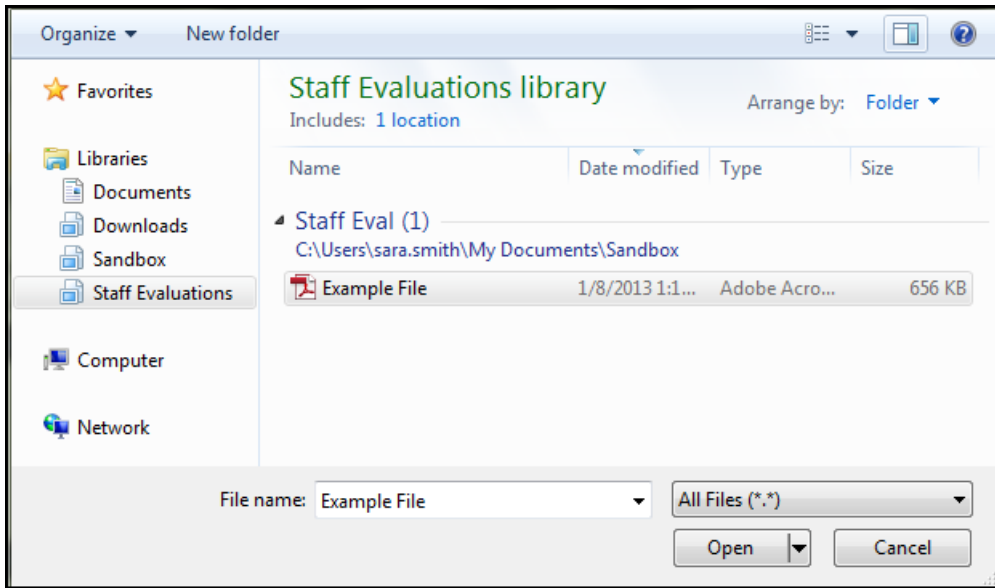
Organize ▾ New folder

Favorites

Libraries
Documents
Downloads
Sandbox
Staff Evaluations

Computer

Network

Staff Evaluations library
Includes: 1 location

Arrange by: Folder ▾

| Name | Date modified | Type | Size |
|---|---|---|---|
| Example File | 1/8/2013 1:1... | Adobe Acro... | 656 KB |

Staff Eval (1)
C:\Users\sara.smith\My Documents\Sandbox

File name: Example File

All Files (*.*)

Open

Cancel